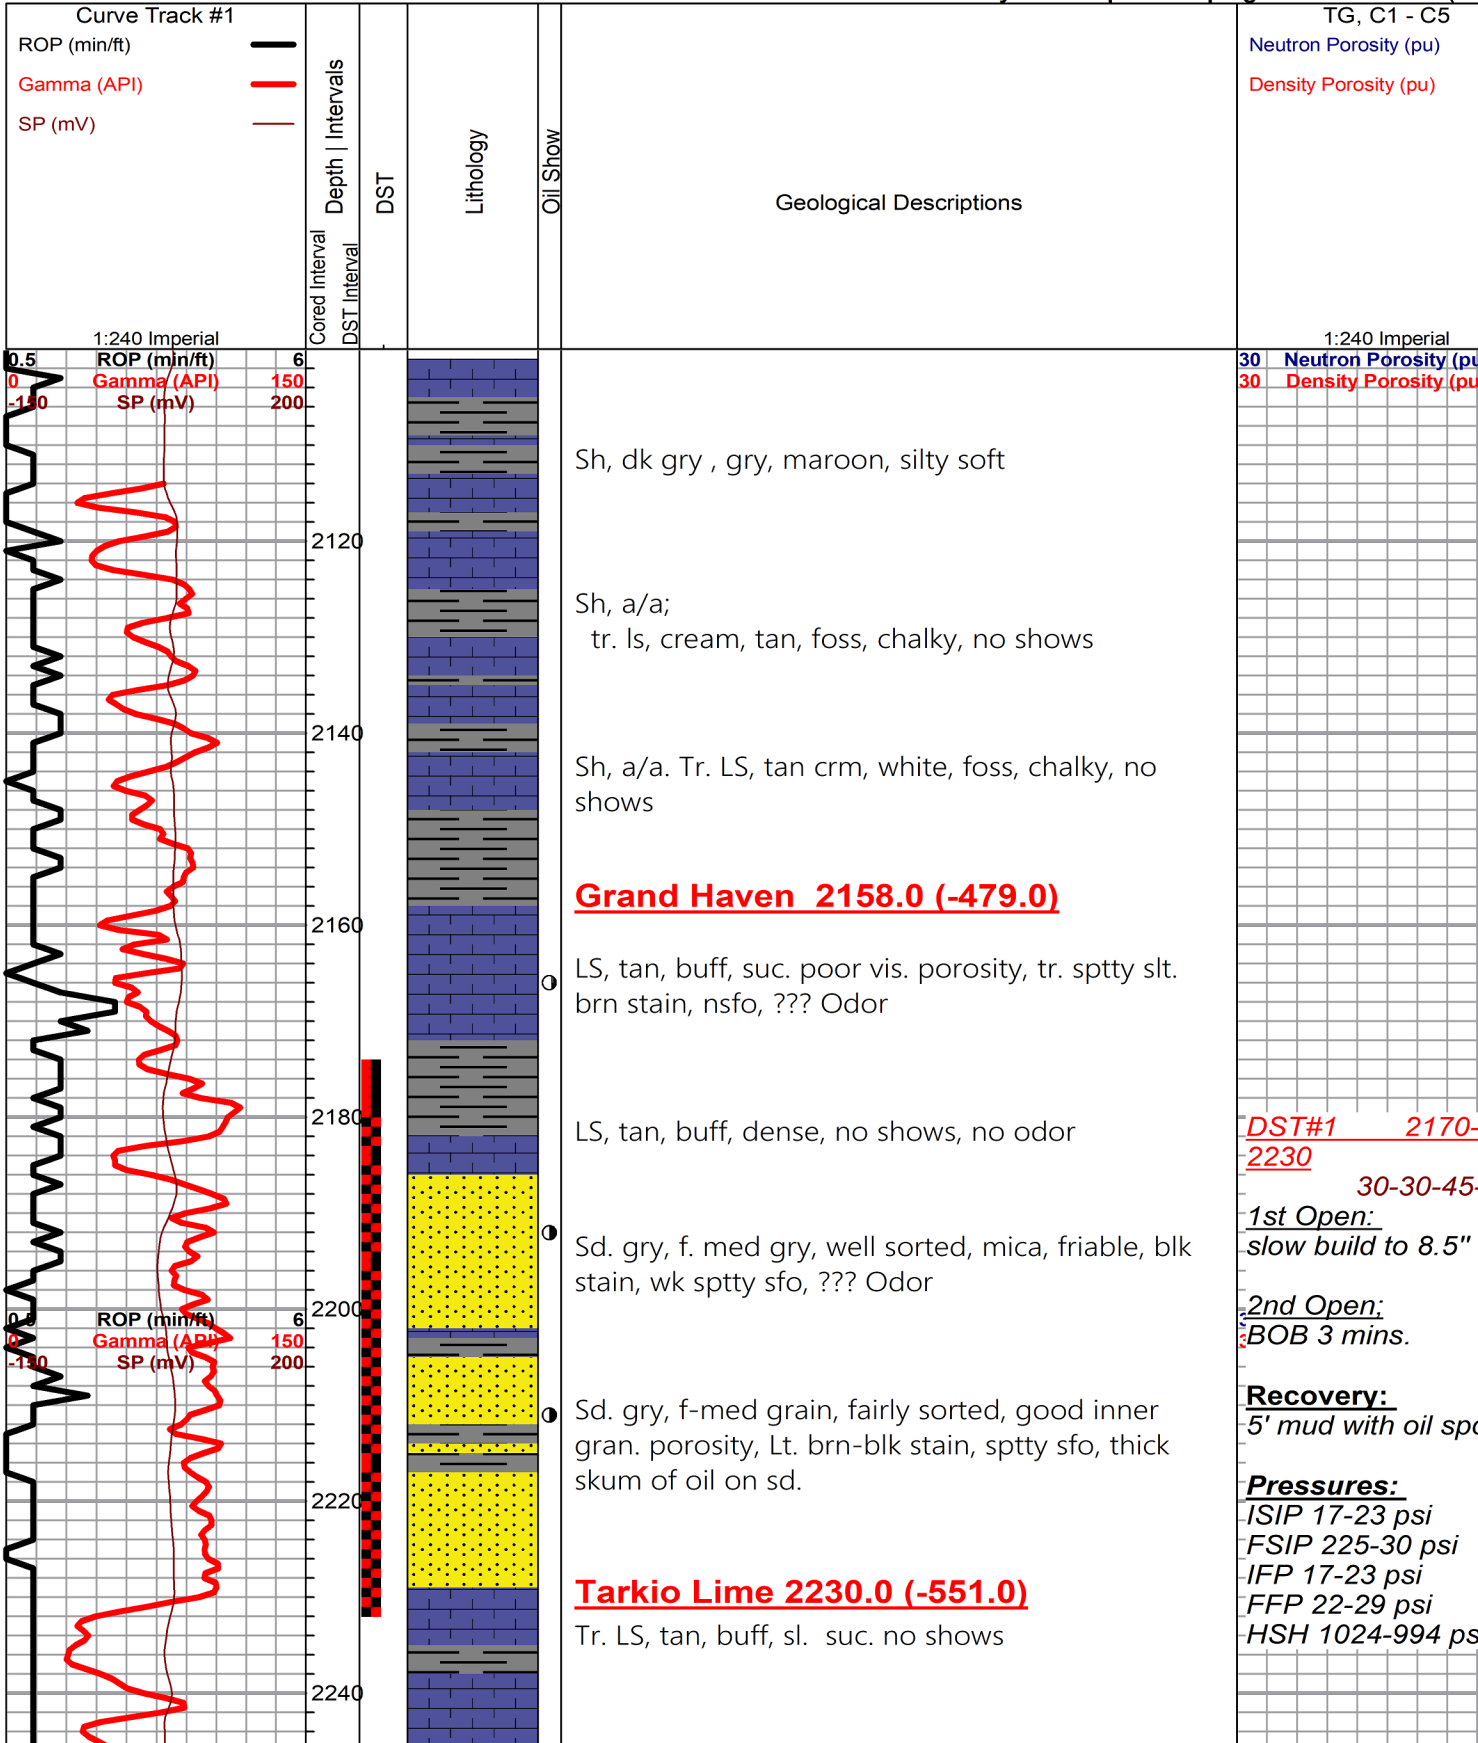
Curve Track #1
ROP (min/ft)
Gamma (API)
SP (mV)
1:240 Imperial

Cored Interval
DST Interval
Depth | Intervals
DST
Lithology
Oil Show
Geological Descriptions

TG, C1 - C5
Neutron Porosity (pu)
Density Porosity (pu)
1:240 Imperial

0.5 ROP (min/ft) 6
0 Gamma (API) 150
-150 SP (mV) 200

30 Neutron Porosity (pu
30 Density Porosity (pu

2120
2140
2160
2180
2200
2220
2240

0.5 ROP (min/ft) 6
0 Gamma (API) 150
-150 SP (mV) 200

Sh, dk gry , gry, maroon, silty soft

Sh, a/a;
tr. ls, cream, tan, foss, chalky, no shows

Sh, a/a. Tr. LS, tan crm, white, foss, chalky, no shows

Grand Haven 2158.0 (-479.0)

LS, tan, buff, suc. poor vis. porosity, tr. sptty slt. brn stain, nsfo, ??? Odor

LS, tan, buff, dense, no shows, no odor

Sd. gry, f. med gry, well sorted, mica, friable, blk stain, wk sptty sfo, ??? Odor

Sd. gry, f-med grain, fairly sorted, good inner gran. porosity, Lt. brn-blk stain, sptty sfo, thick skum of oil on sd.

Tarkio Lime 2230.0 (-551.0)
Tr. LS, tan, buff, sl. suc. no shows

DST#1 2170-2230
30-30-45-
1st Open:
slow build to 8.5"

2nd Open;
BOB 3 mins.

Recovery:
5' mud with oil spo

Pressures:
ISIP 17-23 psi
FSIP 225-30 psi
IFP 17-23 psi
FFP 22-29 psi
HSH 1024-994 ps